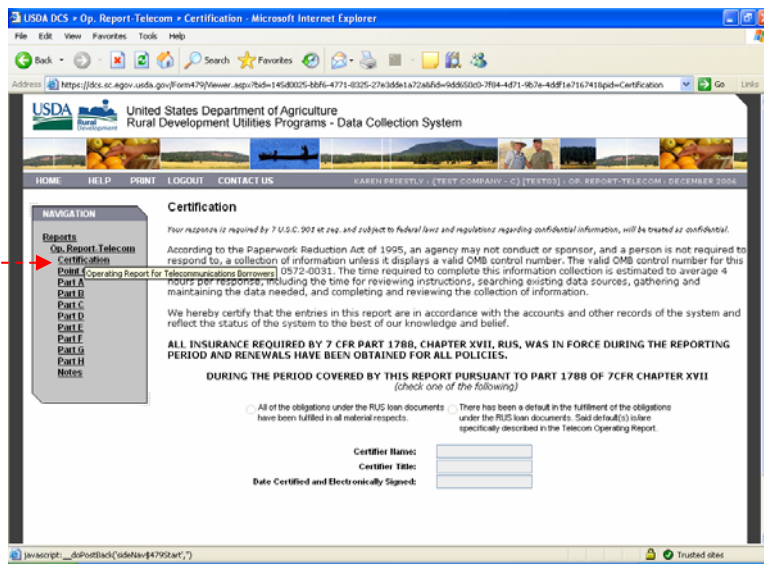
USDA DCS » Op. Report-Telecom » Certification - Microsoft Internet Explorer

File Edit View Favorites Tools Help

Back Search Favorites

Address https://dcs.sc.egov.usda.gov/Form479/Viewer.aspx?bid=145d0025-bbf6-4771-8325-27e3dde1a72a&fid=9dd650c0-7f84-4d71-9b7e-4ddf1e716741&pid=Certification Go Links

USDA Rural Development

United States Department of Agriculture
Rural Development Utilities Programs - Data Collection System

HOME HELP PRINT LOGOUT CONTACT US

KAREN PRIESTLY : (TEST COMPANY - C) [TEST03] : OP. REPORT-TELECOM : DECEMBER 2006

NAVIGATION

Reports
Op. Report-Telecom
Certification
Point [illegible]
Part A
Part B
Part C
Part D
Part E
Part F
Part G
Part H
Notes

Operating Report for Telecommunications Borrowers

Certification

Your response is required by 7 U.S.C. 901 et seq. and subject to federal laws and regulations regarding confidential information, will be treated as confidential.

According to the Paperwork Reduction Act of 1995, an agency may not conduct or sponsor, and a person is not required to respond to, a collection of information unless it displays a valid OMB control number. The valid OMB control number for this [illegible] 0572-0031. The time required to complete this information collection is estimated to average 4 hours per response, including the time for reviewing instructions, searching existing data sources, gathering and maintaining the data needed, and completing and reviewing the collection of information.

We hereby certify that the entries in this report are in accordance with the accounts and other records of the system and reflect the status of the system to the best of our knowledge and belief.

ALL INSURANCE REQUIRED BY 7 CFR PART 1788, CHAPTER XVII, RUS, WAS IN FORCE DURING THE REPORTING PERIOD AND RENEWALS HAVE BEEN OBTAINED FOR ALL POLICIES.

DURING THE PERIOD COVERED BY THIS REPORT PURSUANT TO PART 1788 OF 7CFR CHAPTER XVII
(check one of the following)

All of the obligations under the RUS loan documents have been fulfilled in all material respects.

There has been a default in the fulfillment of the obligations under the RUS loan documents. Said default(s) is/are specifically described in the Telecom Operating Report.

Certifier Name:
Certifier Title:
Date Certified and Electronically Signed:

javascript:__doPostBack('sideNav$479Start','')

Trusted sites